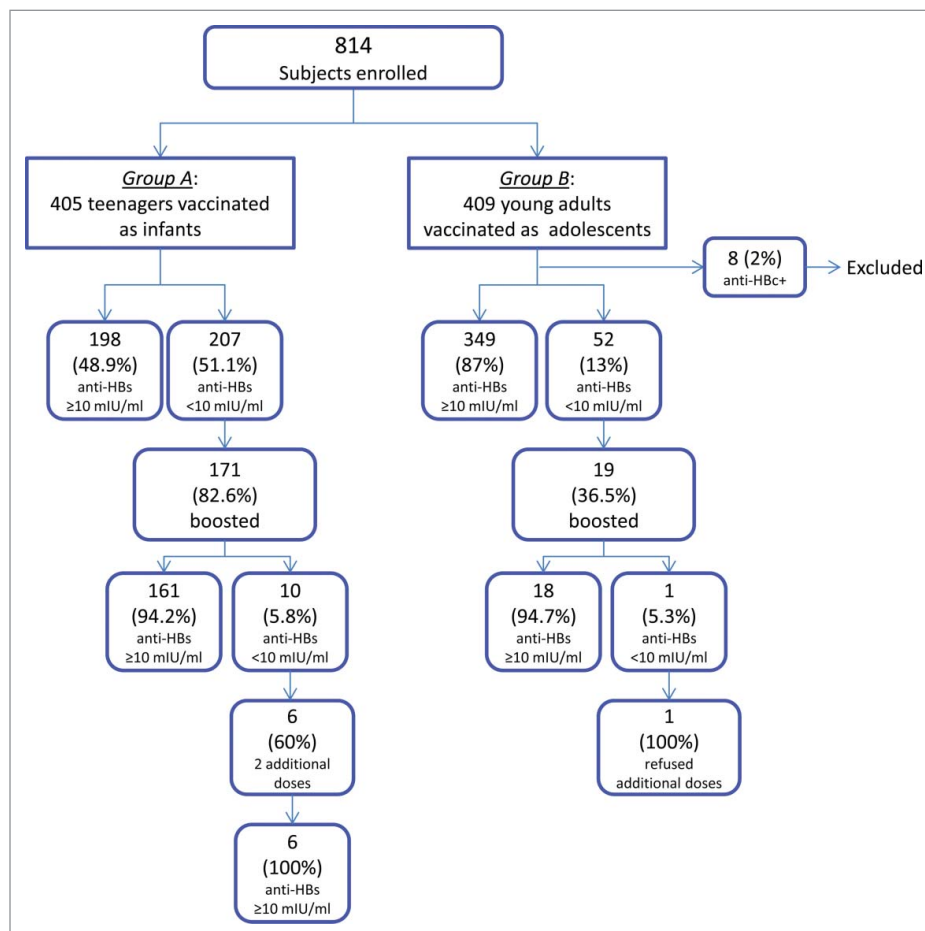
814
Subjects enrolled

Group A:
405 teenagers vaccinated as infants

Group B:
409 young adults vaccinated as adolescents

8 (2%)
anti-HBc+

Excluded

198
(48.9%)
anti-HBs
≥10 mIU/ml

207
(51.1%)
anti-HBs
<10 mIU/ml

349
(87%)
anti-HBs
≥10 mIU/ml

52
(13%)
anti-HBs
<10 mIU/ml

171
(82.6%)
boosted

19
(36.5%)
boosted

161
(94.2%)
anti-HBs
≥10 mIU/ml

10
(5.8%)
anti-HBs
<10 mIU/ml

18
(94.7%)
anti-HBs
≥10 mIU/ml

1
(5.3%)
anti-HBs
<10 mIU/ml

6
(60%)
2 additional doses

1
(100%)
refused additional doses

6
(100%)
anti-HBs
≥10 mIU/ml